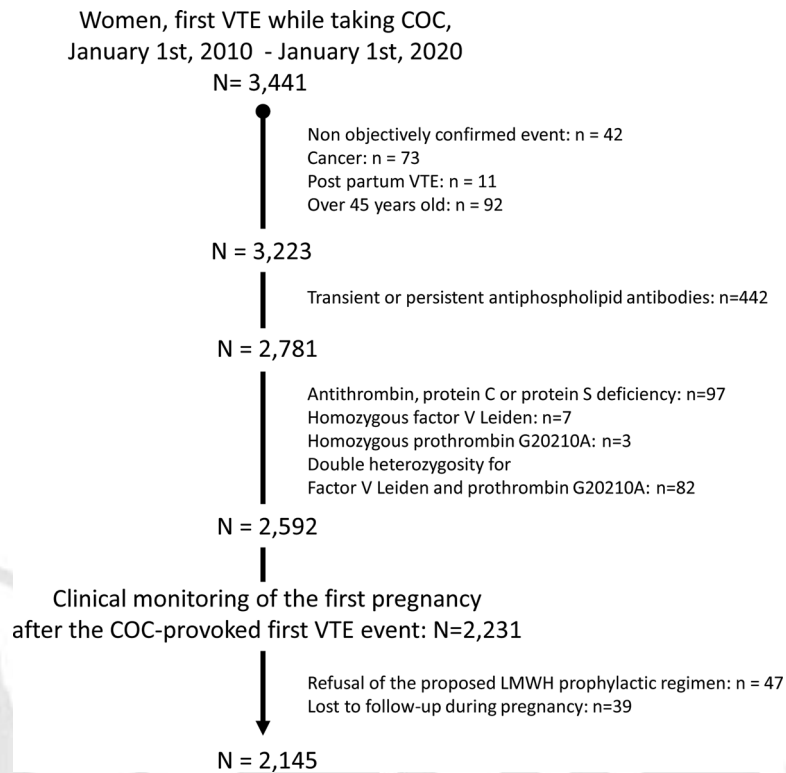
Women, first VTE while taking COC, January 1st, 2010 - January 1st, 2020

N= 3,441

Non objectively confirmed event: n = 42
Cancer: n = 73
Post partum VTE: n = 11
Over 45 years old: n = 92

N = 3,223

Transient or persistent antiphospholipid antibodies: n=442

N = 2,781

Antithrombin, protein C or protein S deficiency: n=97
Homozygous factor V Leiden: n=7
Homozygous prothrombin G20210A: n=3
Double heterozygosity for Factor V Leiden and prothrombin G20210A: n=82

N = 2,592

Clinical monitoring of the first pregnancy after the COC-provoked first VTE event: N=2,231

Refusal of the proposed LMWH prophylactic regimen: n = 47
Lost to follow-up during pregnancy: n=39

N = 2,145